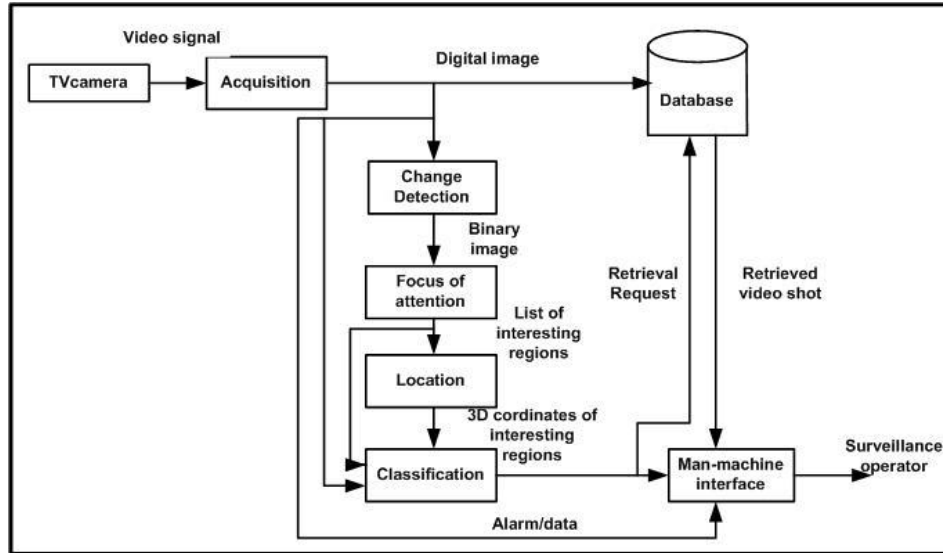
Video signal

TVcamera

Acquisition

Digital image

Database

Change Detection

Binary image

Focus of attention

List of interesting regions

Location

3D cordinates of interesting regions

Classification

Retrieval Request

Retrieved video shot

Man-machine interface

Surveillance operator

Alarm/data